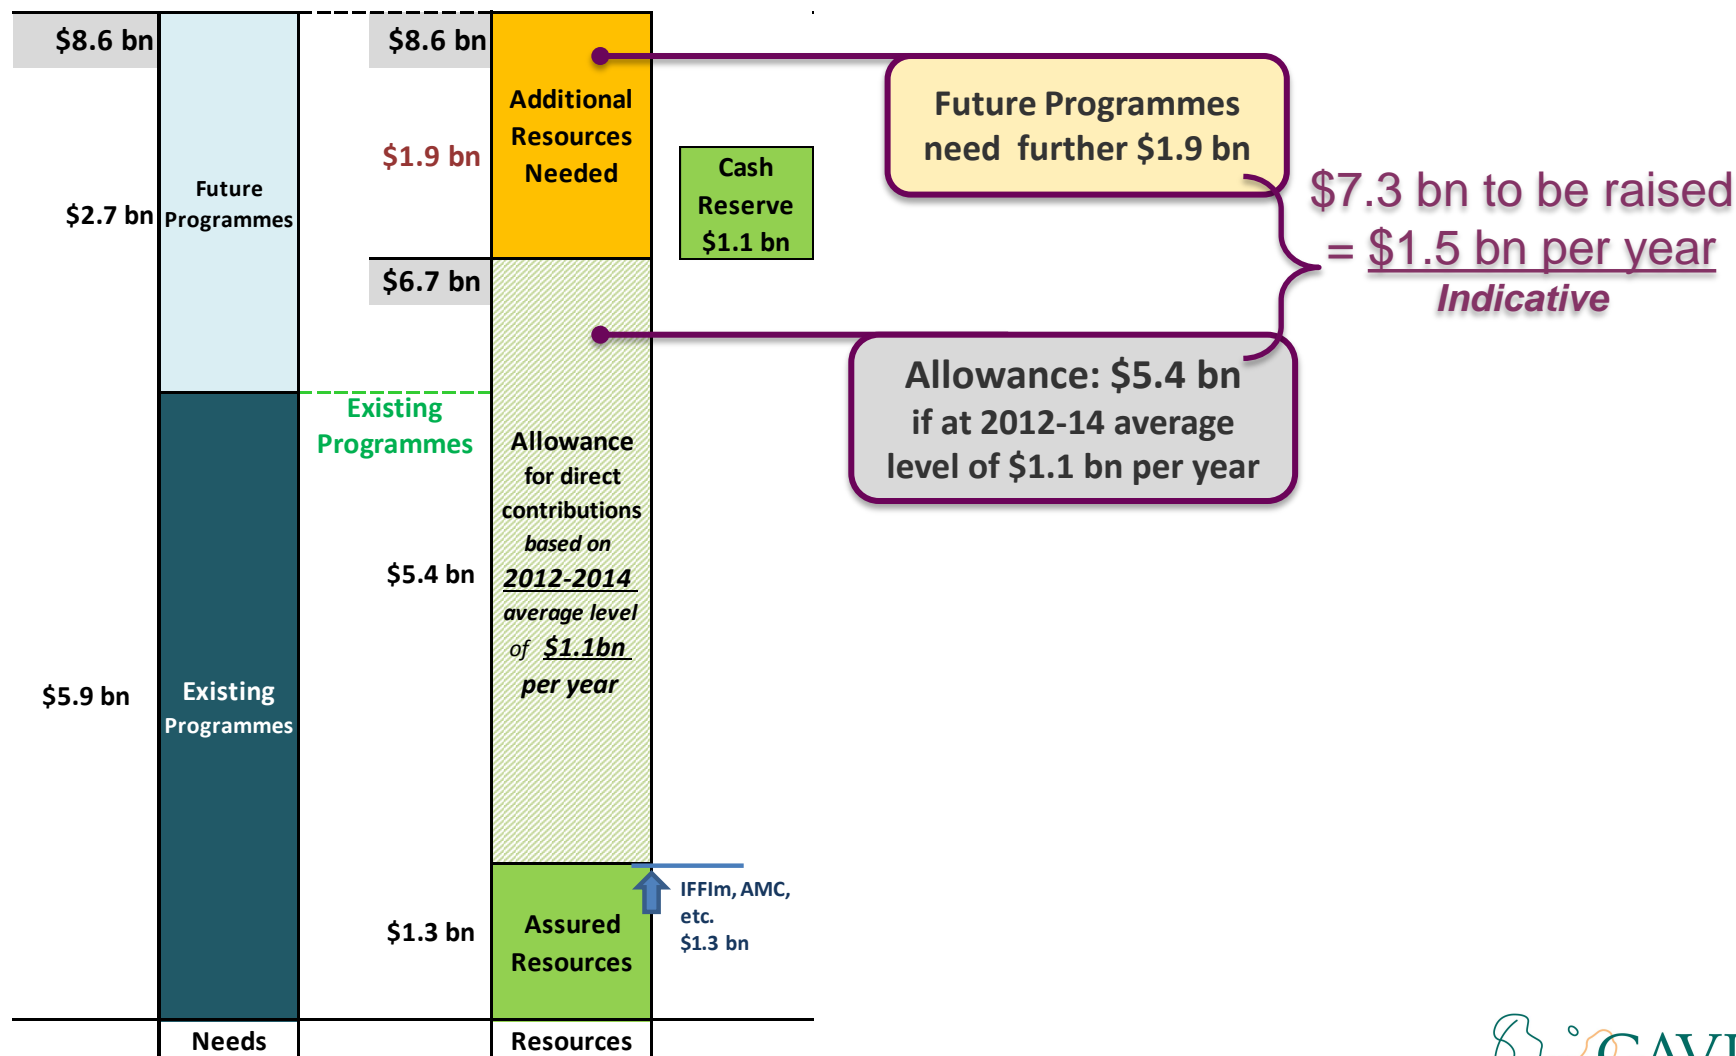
$8.6 bn

$2.7 bn

Future Programmes

$5.9 bn

Existing Programmes

Needs

$8.6 bn

$1.9 bn

Additional Resources Needed

$6.7 bn

Existing Programmes

$5.4 bn

Allowance for direct contributions based on 2012-2014 average level of $1.1bn per year

$1.3 bn

Assured Resources

Resources

Cash Reserve $1.1 bn

IFFIm, AMC, etc. $1.3 bn

Future Programmes need further $1.9 bn

$7.3 bn to be raised = $1.5 bn per year

Indicative

Allowance: $5.4 bn if at 2012-14 average level of $1.1 bn per year

GAV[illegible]